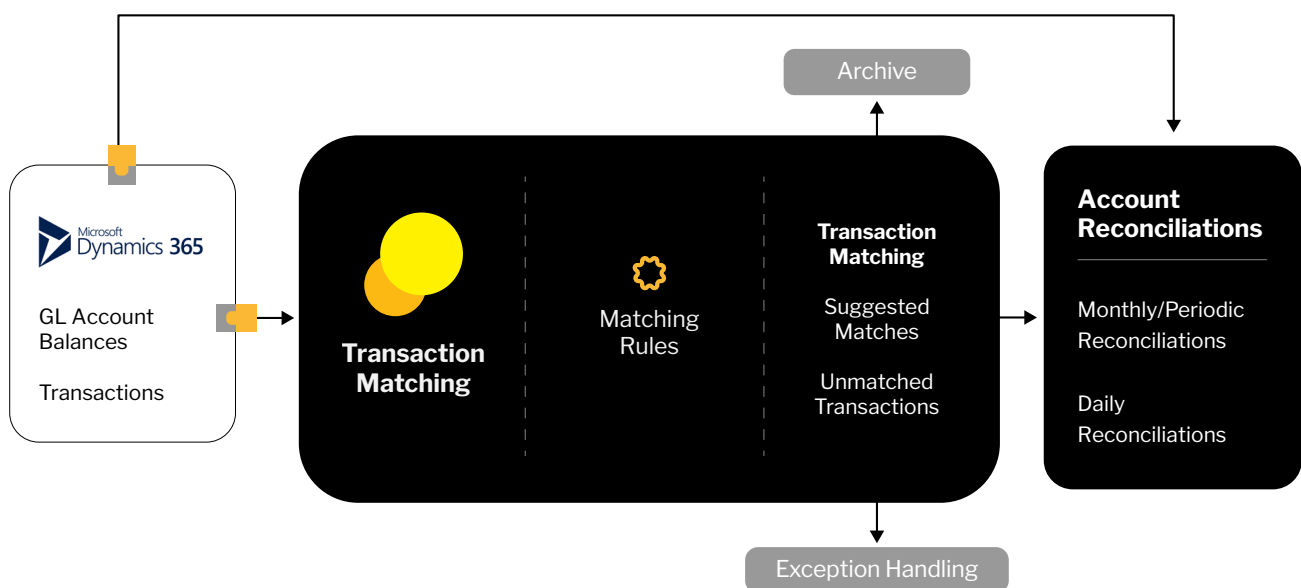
Archive

Microsoft Dynamics 365

GL Account Balances

Transactions

Transaction Matching

Matching Rules

Transaction Matching

Suggested Matches

Unmatched Transactions

Account Reconciliations

Monthly/Periodic Reconciliations

Daily Reconciliations

Exception Handling